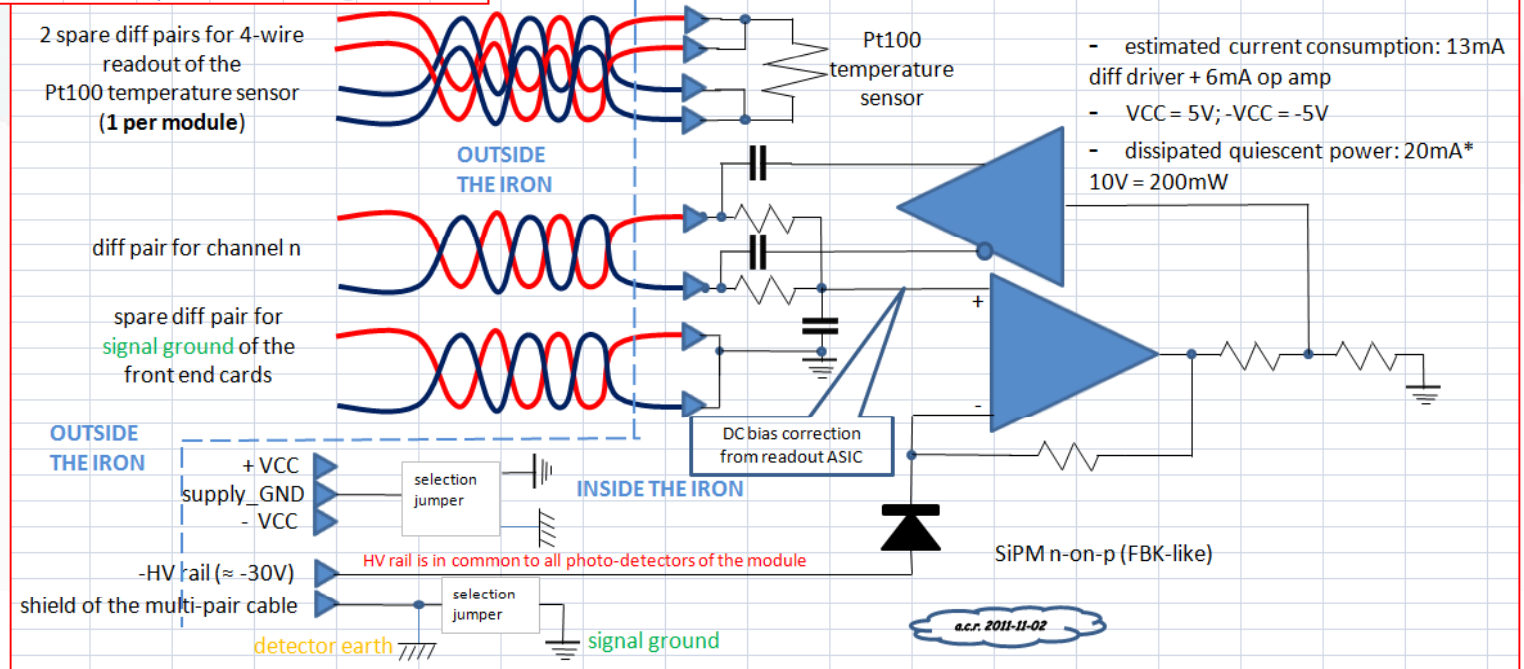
2 spare diff pairs for 4-wire readout of the Pt100 temperature sensor (**1 per module**)

Pt100 temperature sensor

- estimated current consumption: 13mA diff driver + 6mA op amp
- VCC = 5V; -VCC = -5V
- dissipated quiescent power: 20mA* 10V = 200mW

OUTSIDE THE IRON

diff pair for channel n

spare diff pair for signal ground of the front end cards

+

-

OUTSIDE THE IRON

DC bias correction from readout ASIC

+ VCC
supply_GND
- VCC

selection jumper

INSIDE THE IRON

-HV rail (≈ -30V)

HV rail is in common to all photo-detectors of the module

SiPM n-on-p (FBK-like)

shield of the multi-pair cable

selection jumper

a.c.r. 2011-11-02

detector earth

signal ground